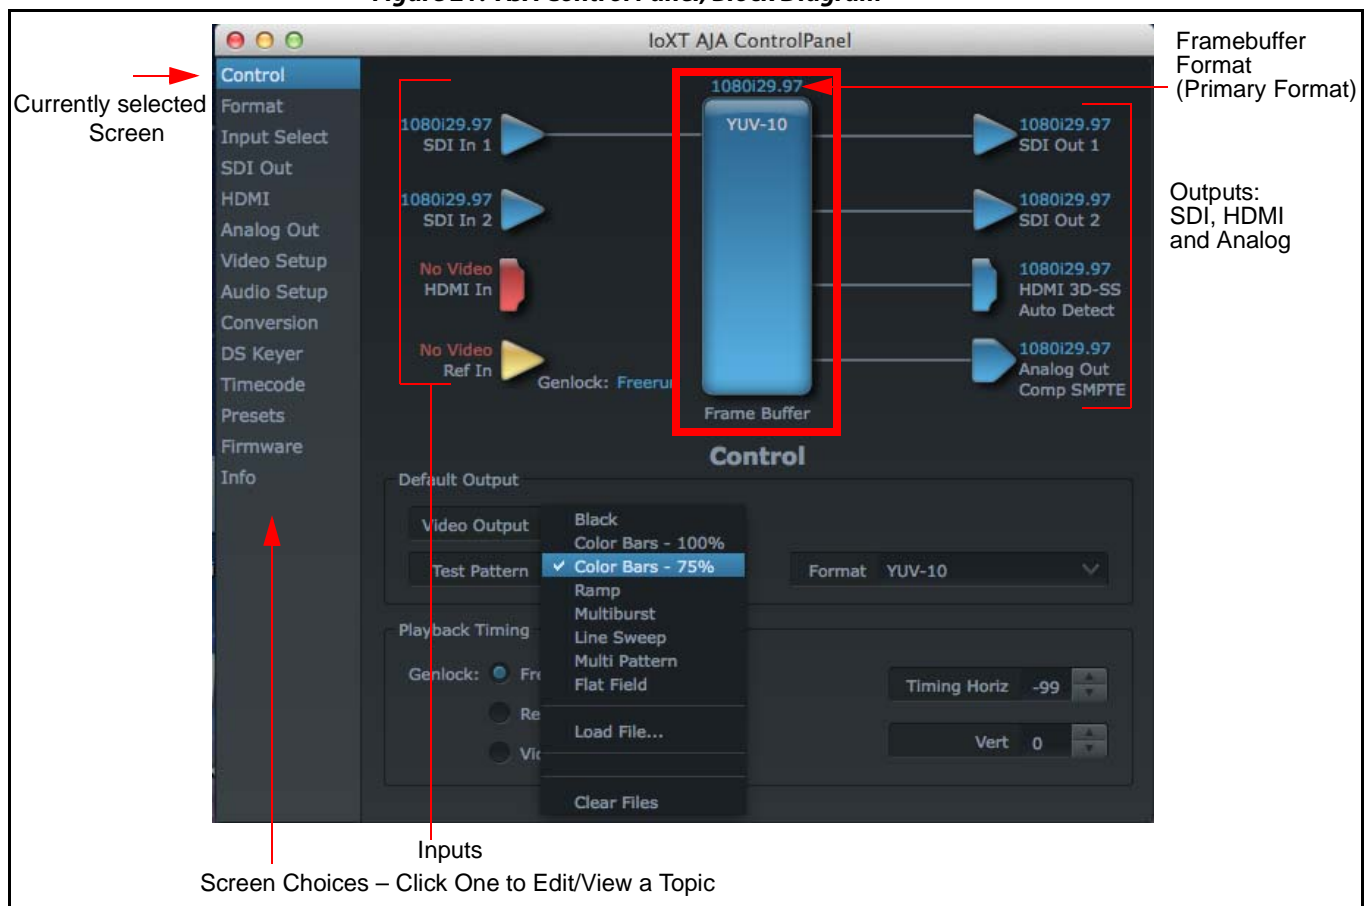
IoXT AJA ControlPanel

Currently selected Screen

Framebuffer Format (Primary Format)

Control
Format
Input Select
SDI Out
HDMI
Analog Out
Video Setup
Audio Setup
Conversion
DS Keyer
Timecode
Presets
Firmware
Info

1080i29.97
SDI In 1

1080i29.97
SDI In 2

No Video
HDMI In

No Video
Ref In

Genlock: Freeru

1080i29.97
YUV-10
Frame Buffer

1080i29.97
SDI Out 1

1080i29.97
SDI Out 2

1080i29.97
HDMI 3D-SS
Auto Detect

1080i29.97
Analog Out
Comp SMPTE

Outputs: SDI, HDMI and Analog

Control

Default Output
Video Output
Test Pattern

Black
Color Bars - 100%
✓ Color Bars - 75%
Ramp
Multiburst
Line Sweep
Multi Pattern
Flat Field
Load File...
Clear Files

Format YUV-10

Playback Timing
Genlock: Fr
Re
Vi

Timing Horiz -99
Vert 0

Inputs

Screen Choices – Click One to Edit/View a Topic